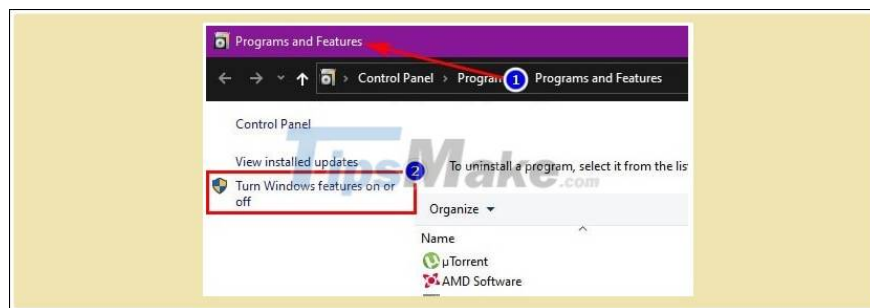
Programs and Features

Control Panel > Program 1 Programs and Features

Control Panel

View installed updates

2

Turn Windows features on or off

To uninstall a program, select it from the lis

TipsMake.com

Organize ▾

Name

µTorrent

AMD Software